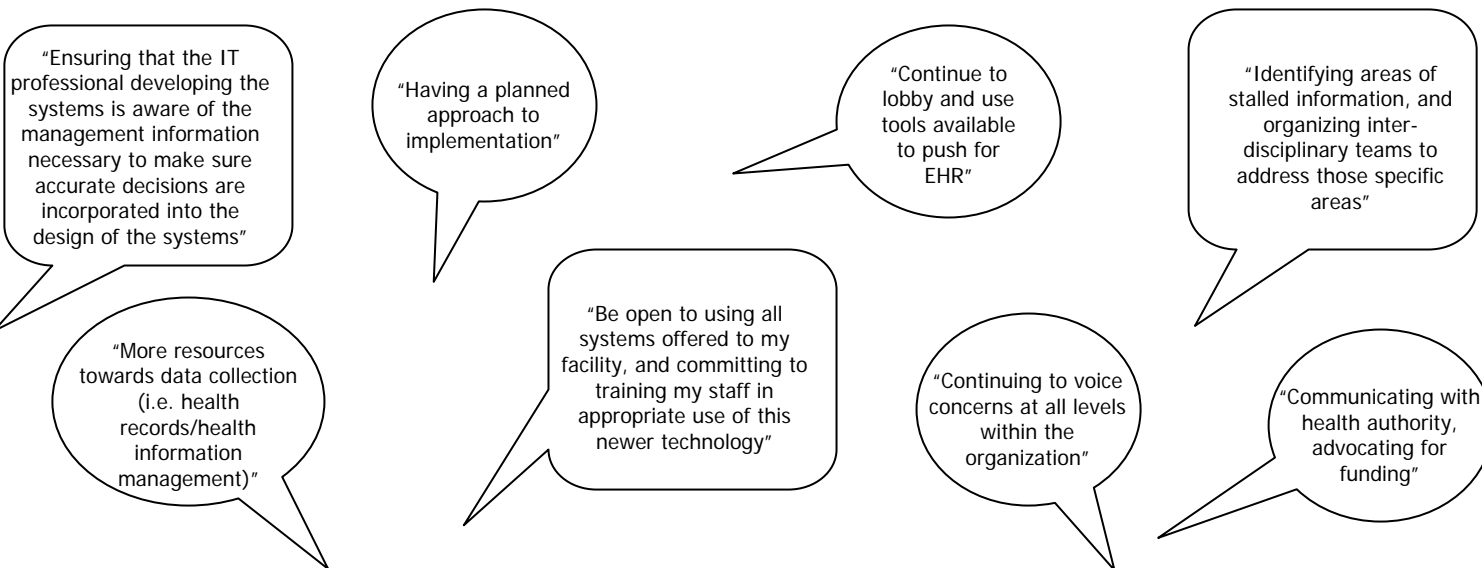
"Ensuring that the IT professional developing the systems is aware of the management information necessary to make sure accurate decisions are incorporated into the design of the systems"

"Having a planned approach to implementation"

"Continue to lobby and use tools available to push for EHR"

"Identifying areas of stalled information, and organizing interdisciplinary teams to address those specific areas"

"More resources towards data collection (i.e. health records/health information management)"

"Be open to using all systems offered to my facility, and committing to training my staff in appropriate use of this newer technology"

"Continuing to voice concerns at all levels within the organization"

"Communicating with health authority, advocating for funding"